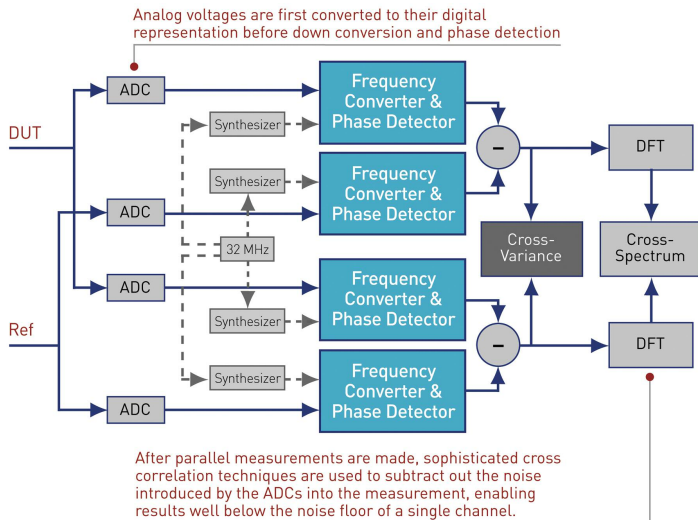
Analog voltages are first converted to their digital representation before down conversion and phase detection

DUT

Ref

ADC

ADC

ADC

ADC

Synthesizer

Synthesizer

32 MHz

Synthesizer

Synthesizer

Frequency Converter & Phase Detector

Frequency Converter & Phase Detector

Frequency Converter & Phase Detector

Frequency Converter & Phase Detector

–

–

Cross-Variance

DFT

Cross-Spectrum

DFT

After parallel measurements are made, sophisticated cross correlation techniques are used to subtract out the noise introduced by the ADCs into the measurement, enabling results well below the noise floor of a single channel.